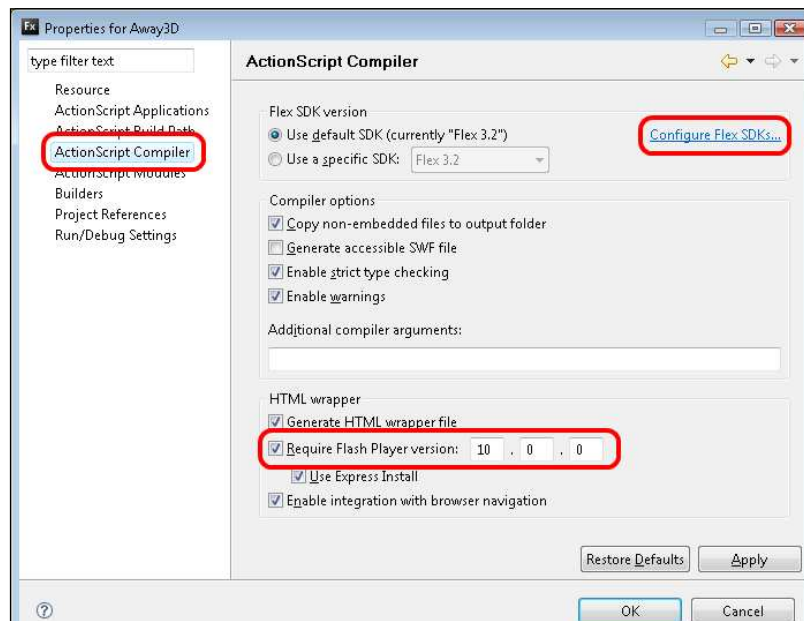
Fx Properties for Away3D

type filter text

Resource
ActionScript Applications
ActionScript Build Path
ActionScript Compiler
ActionScript Modules
Builders
Project References
Run/Debug Settings

ActionScript Compiler

Flex SDK version
Use default SDK (currently "Flex 3.2")
Configure Flex SDKs...
Use a specific SDK: Flex 3.2

Compiler options
Copy non-embedded files to output folder
Generate accessible SWF file
Enable strict type checking
Enable warnings

Additional compiler arguments:

HTML wrapper
Generate HTML wrapper file
Require Flash Player version: 10 . 0 . 0
Use Express Install
Enable integration with browser navigation

Restore Defaults
Apply

?
OK
Cancel